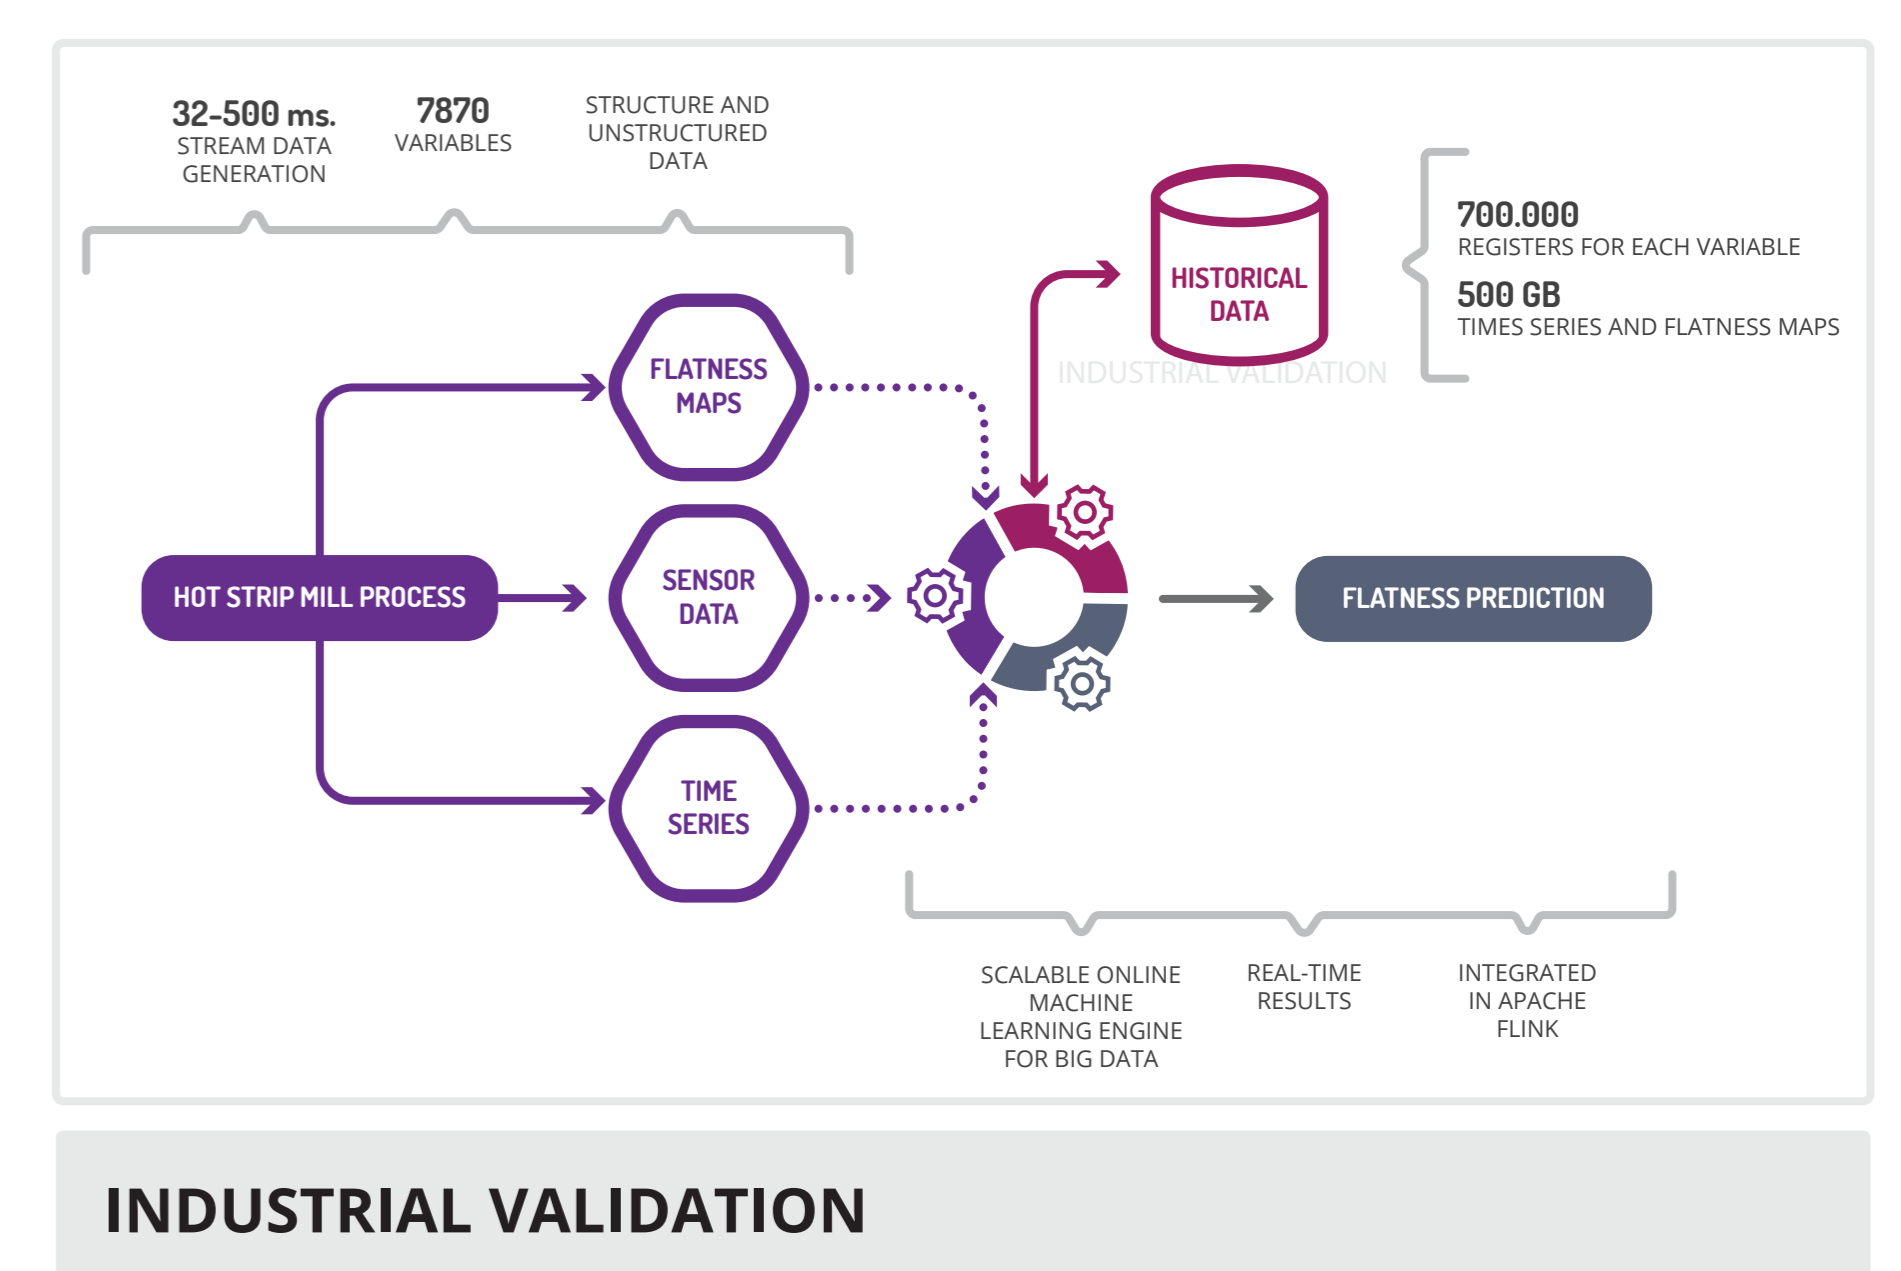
32-500 ms.
STREAM DATA GENERATION

7870
VARIABLES

STRUCTURE AND UNSTRUCTURED DATA

HISTORICAL DATA

INDUSTRIAL VALIDATION

700.000
REGISTERS FOR EACH VARIABLE

500 GB
TIMES SERIES AND FLATNESS MAPS

FLATNESS MAPS

HOT STRIP MILL PROCESS

SENSOR DATA

FLATNESS PREDICTION

TIME SERIES

SCALABLE ONLINE MACHINE LEARNING ENGINE FOR BIG DATA

REAL-TIME RESULTS

INTEGRATED IN APACHE FLINK

INDUSTRIAL VALIDATION